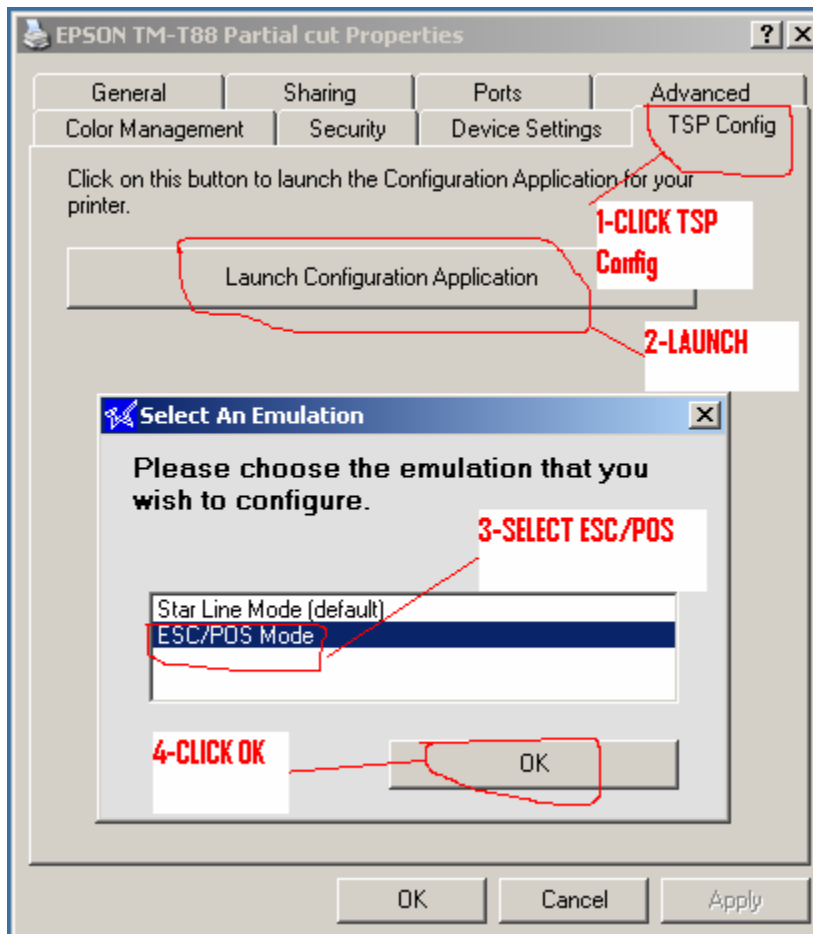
EPSON TM-T88 Partial cut Properties

?
X

General
Sharing
Ports
Advanced
Color Management
Security
Device Settings
TSP Config

Click on this button to launch the Configuration Application for your printer.

1-CLICK TSP Config

Launch Configuration Application

2-LAUNCH

Select An Emulation

X

Please choose the emulation that you wish to configure.

3-SELECT ESC/POS

Star Line Mode (default)
ESC/POS Mode

4-CLICK OK

OK

OK
Cancel
Apply